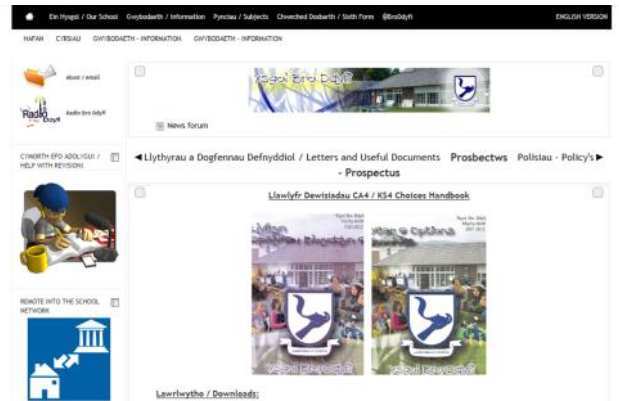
Ein Hysgol / Our School Gwybodaeth / Information Pynciau / Subjects Chweched Dosbarth / Sixth Form @ErsOdyff ENGLISH VERSION

HAFAN CYRSIAU GWYBODAETH - INFORMATION GWYBODAETH - INFORMATION

ebost / email

Radio Bro Ddyfi

CYMORTH EFO ADOLYGU! / HELP WITH REVISION!

REMOTE INTO THE SCHOOL NETWORK

Ysgol Bro Ddyfi

News forum

◄ Llythyrau a Dogfennau Defnyddiol / Letters and Useful Documents Prosbectws - Prospectus Polisiau - Policy's ►

Llawlyfr Dewisiadau CA4 / KS4 Choices Handbook

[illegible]

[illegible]

Lawrlwytho / Downloads: